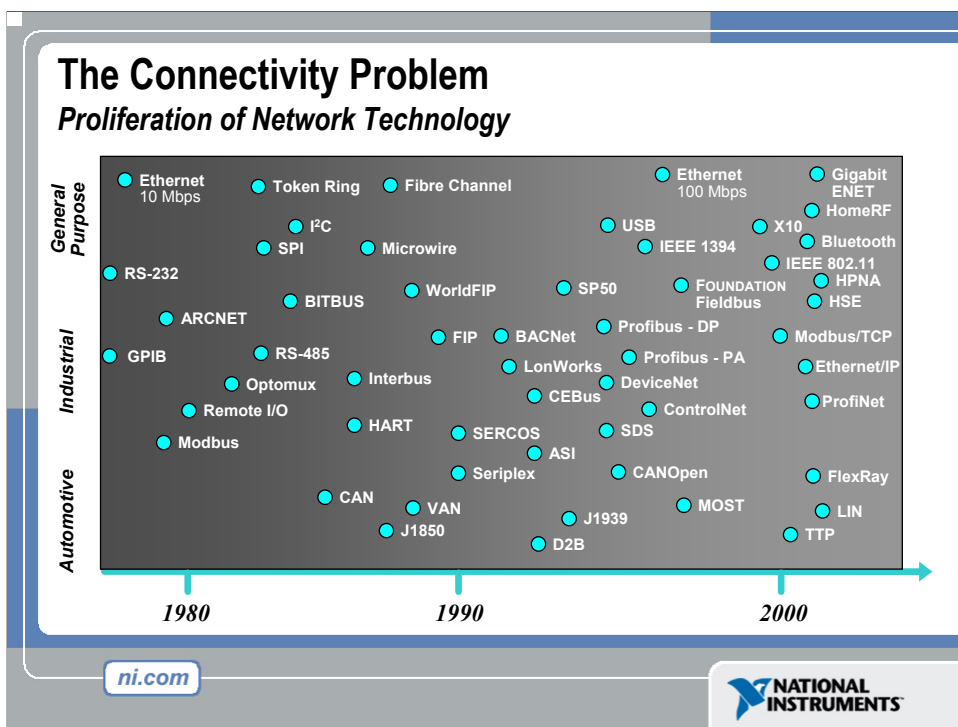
The Connectivity Problem
Proliferation of Network Technology

General Purpose
Industrial
Automotive

Ethernet 10 Mbps
Token Ring
Fibre Channel
Ethernet 100 Mbps
Gigabit ENET
$I^2C$
USB
X10
HomeRF
SPI
Microwire
IEEE 1394
Bluetooth
RS-232
IEEE 802.11
BITBUS
WorldFIP
SP50
FOUNDATION Fieldbus
HPNA
HSE
ARCNET
Profibus - DP
FIP
BACNet
Modbus/TCP
GPIB
RS-485
LonWorks
Profibus - PA
Ethernet/IP
Optomux
Interbus
DeviceNet
CEBus
ProfiNet
Remote I/O
ControlNet
HART
SERCOS
SDS
Modbus
ASI
Seriplex
CANOpen
FlexRay
CAN
VAN
MOST
LIN
J1939
J1850
TTP
D2B

1980
1990
2000

ni.com
NATIONAL INSTRUMENTS